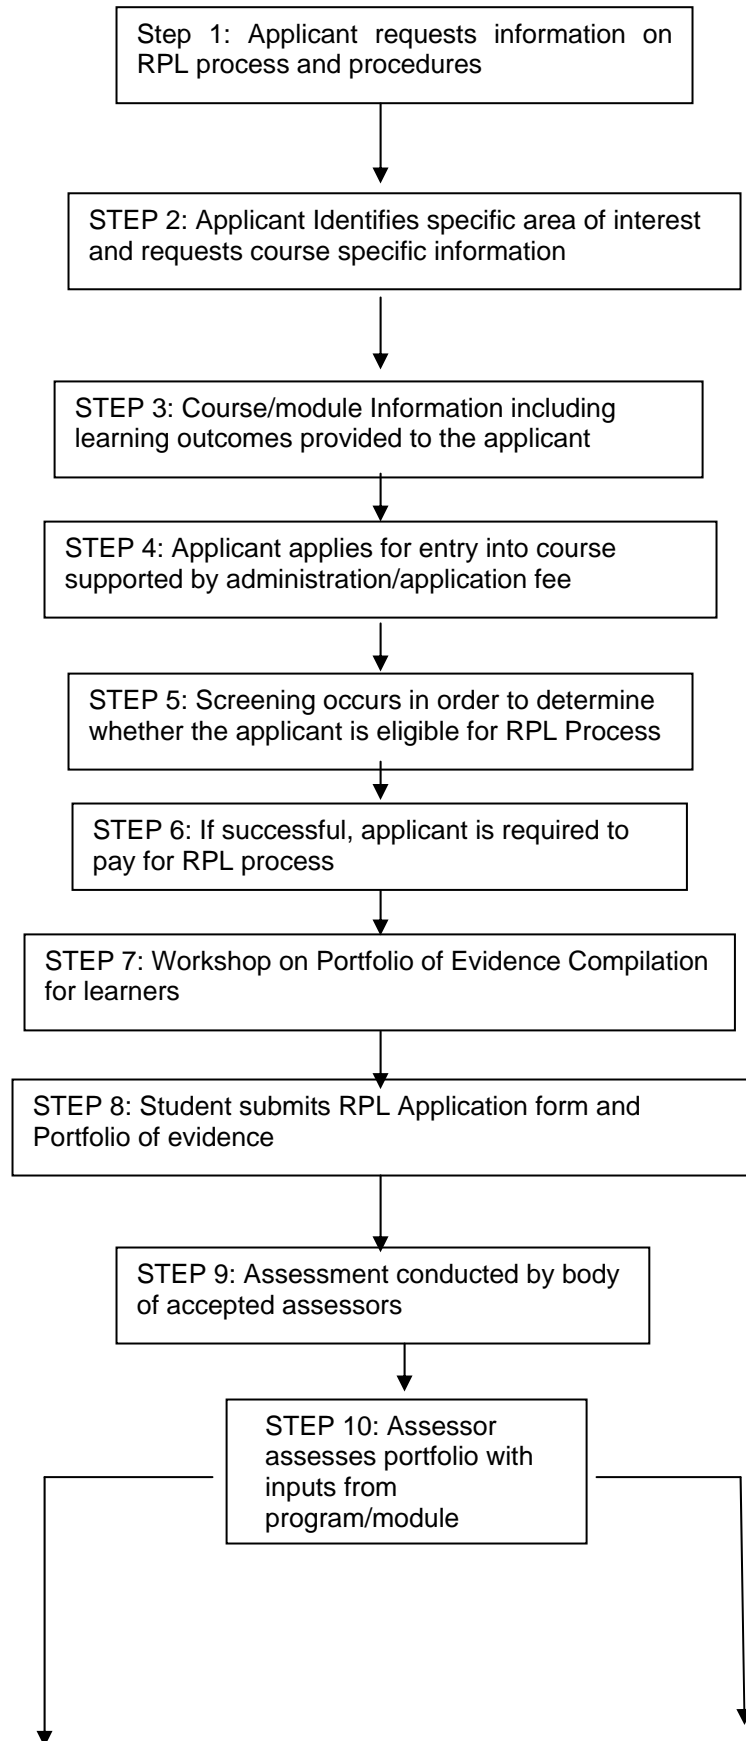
Step 1: Applicant requests information on RPL process and procedures

STEP 2: Applicant Identifies specific area of interest and requests course specific information

STEP 3: Course/module Information including learning outcomes provided to the applicant

STEP 4: Applicant applies for entry into course supported by administration/application fee

STEP 5: Screening occurs in order to determine whether the applicant is eligible for RPL Process

STEP 6: If successful, applicant is required to pay for RPL process

STEP 7: Workshop on Portfolio of Evidence Compilation for learners

STEP 8: Student submits RPL Application form and Portfolio of evidence

STEP 9: Assessment conducted by body of accepted assessors

STEP 10: Assessor assesses portfolio with inputs from program/module